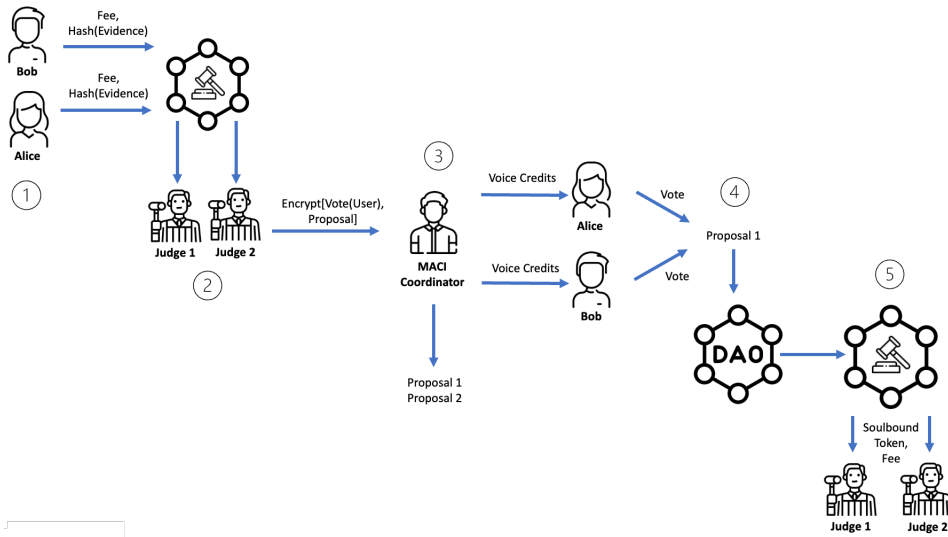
Bob

Fee, Hash(Evidence)

Alice

Fee, Hash(Evidence)

1

Judge 1

Judge 2

2

Encrypt[Vote(User), Proposal]

3

MACI Coordinator

Proposal 1
Proposal 2

Voice Credits

Alice

Voice Credits

Bob

Vote

Vote

4

Proposal 1

DAO

5

Soulbound Token, Fee

Judge 1

Judge 2